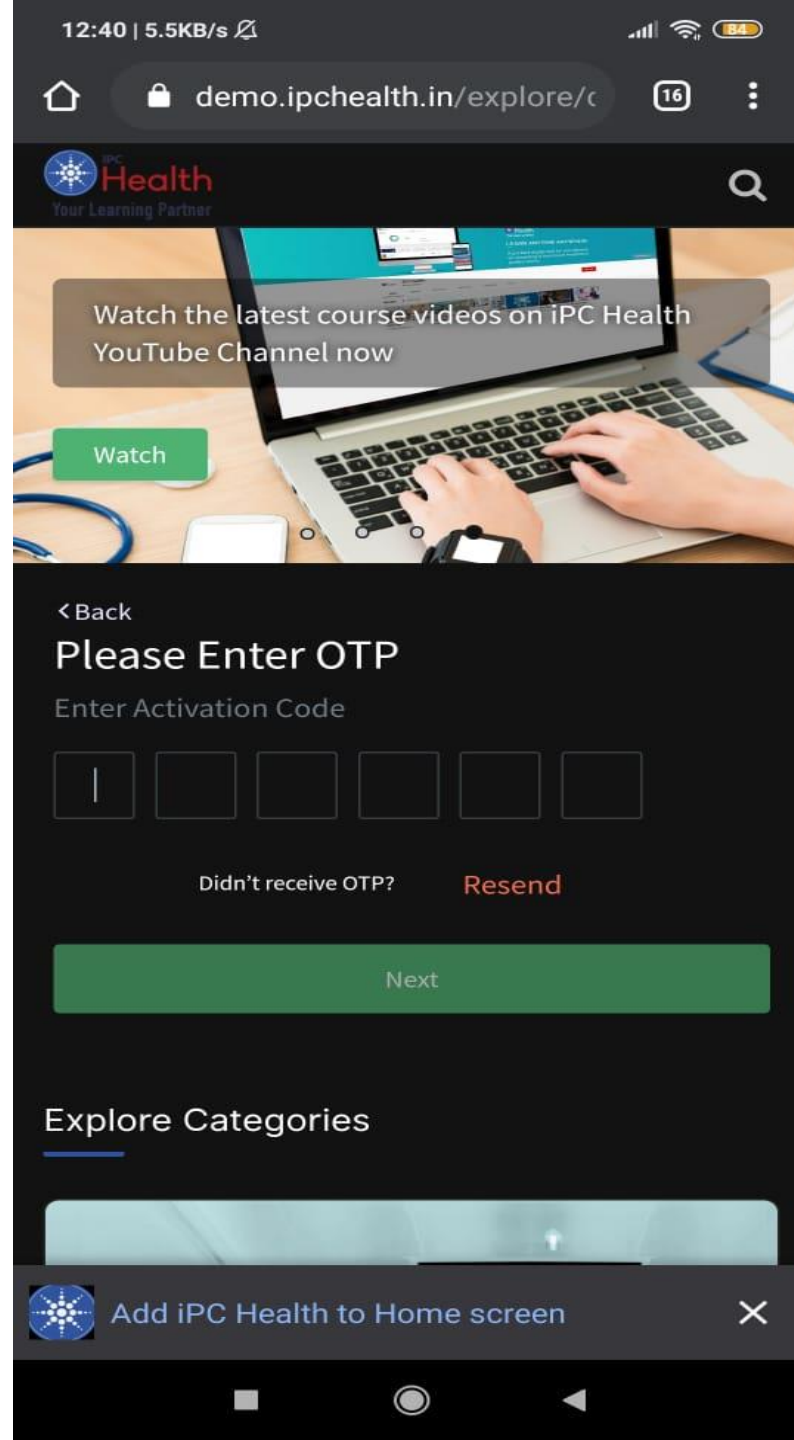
12:40 | 5.5KB/s

84

demo.ipchealth.in/explore/c

16

iPC Health
Your Learning Partner

Watch the latest course videos on iPC Health YouTube Channel now

Watch

< Back
Please Enter OTP
Enter Activation Code

Didn't receive OTP? Resend

Next

Explore Categories

Add iPC Health to Home screen